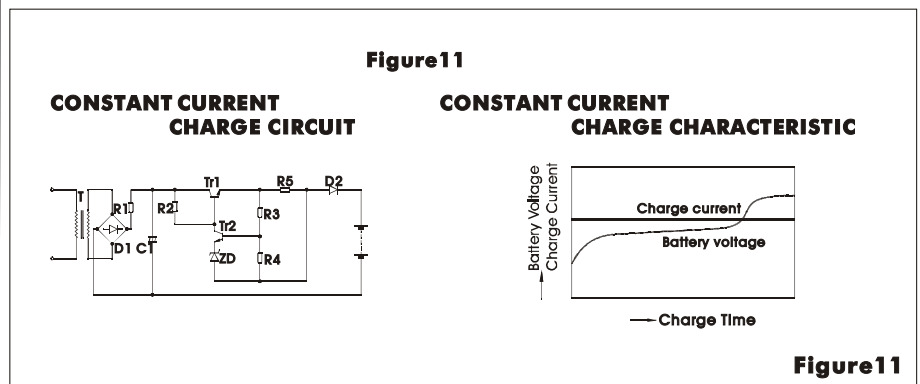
Figure11

CONSTANT CURRENT
CHARGE CIRCUIT

T
R1
D1
C1
R2
Tr1
Tr2
ZD
R5
R3
R4
D2

CONSTANT CURRENT
CHARGE CHARACTERISTIC

Battery Voltage
Charge Current

Charge current
Battery voltage

Charge Time

Figure11